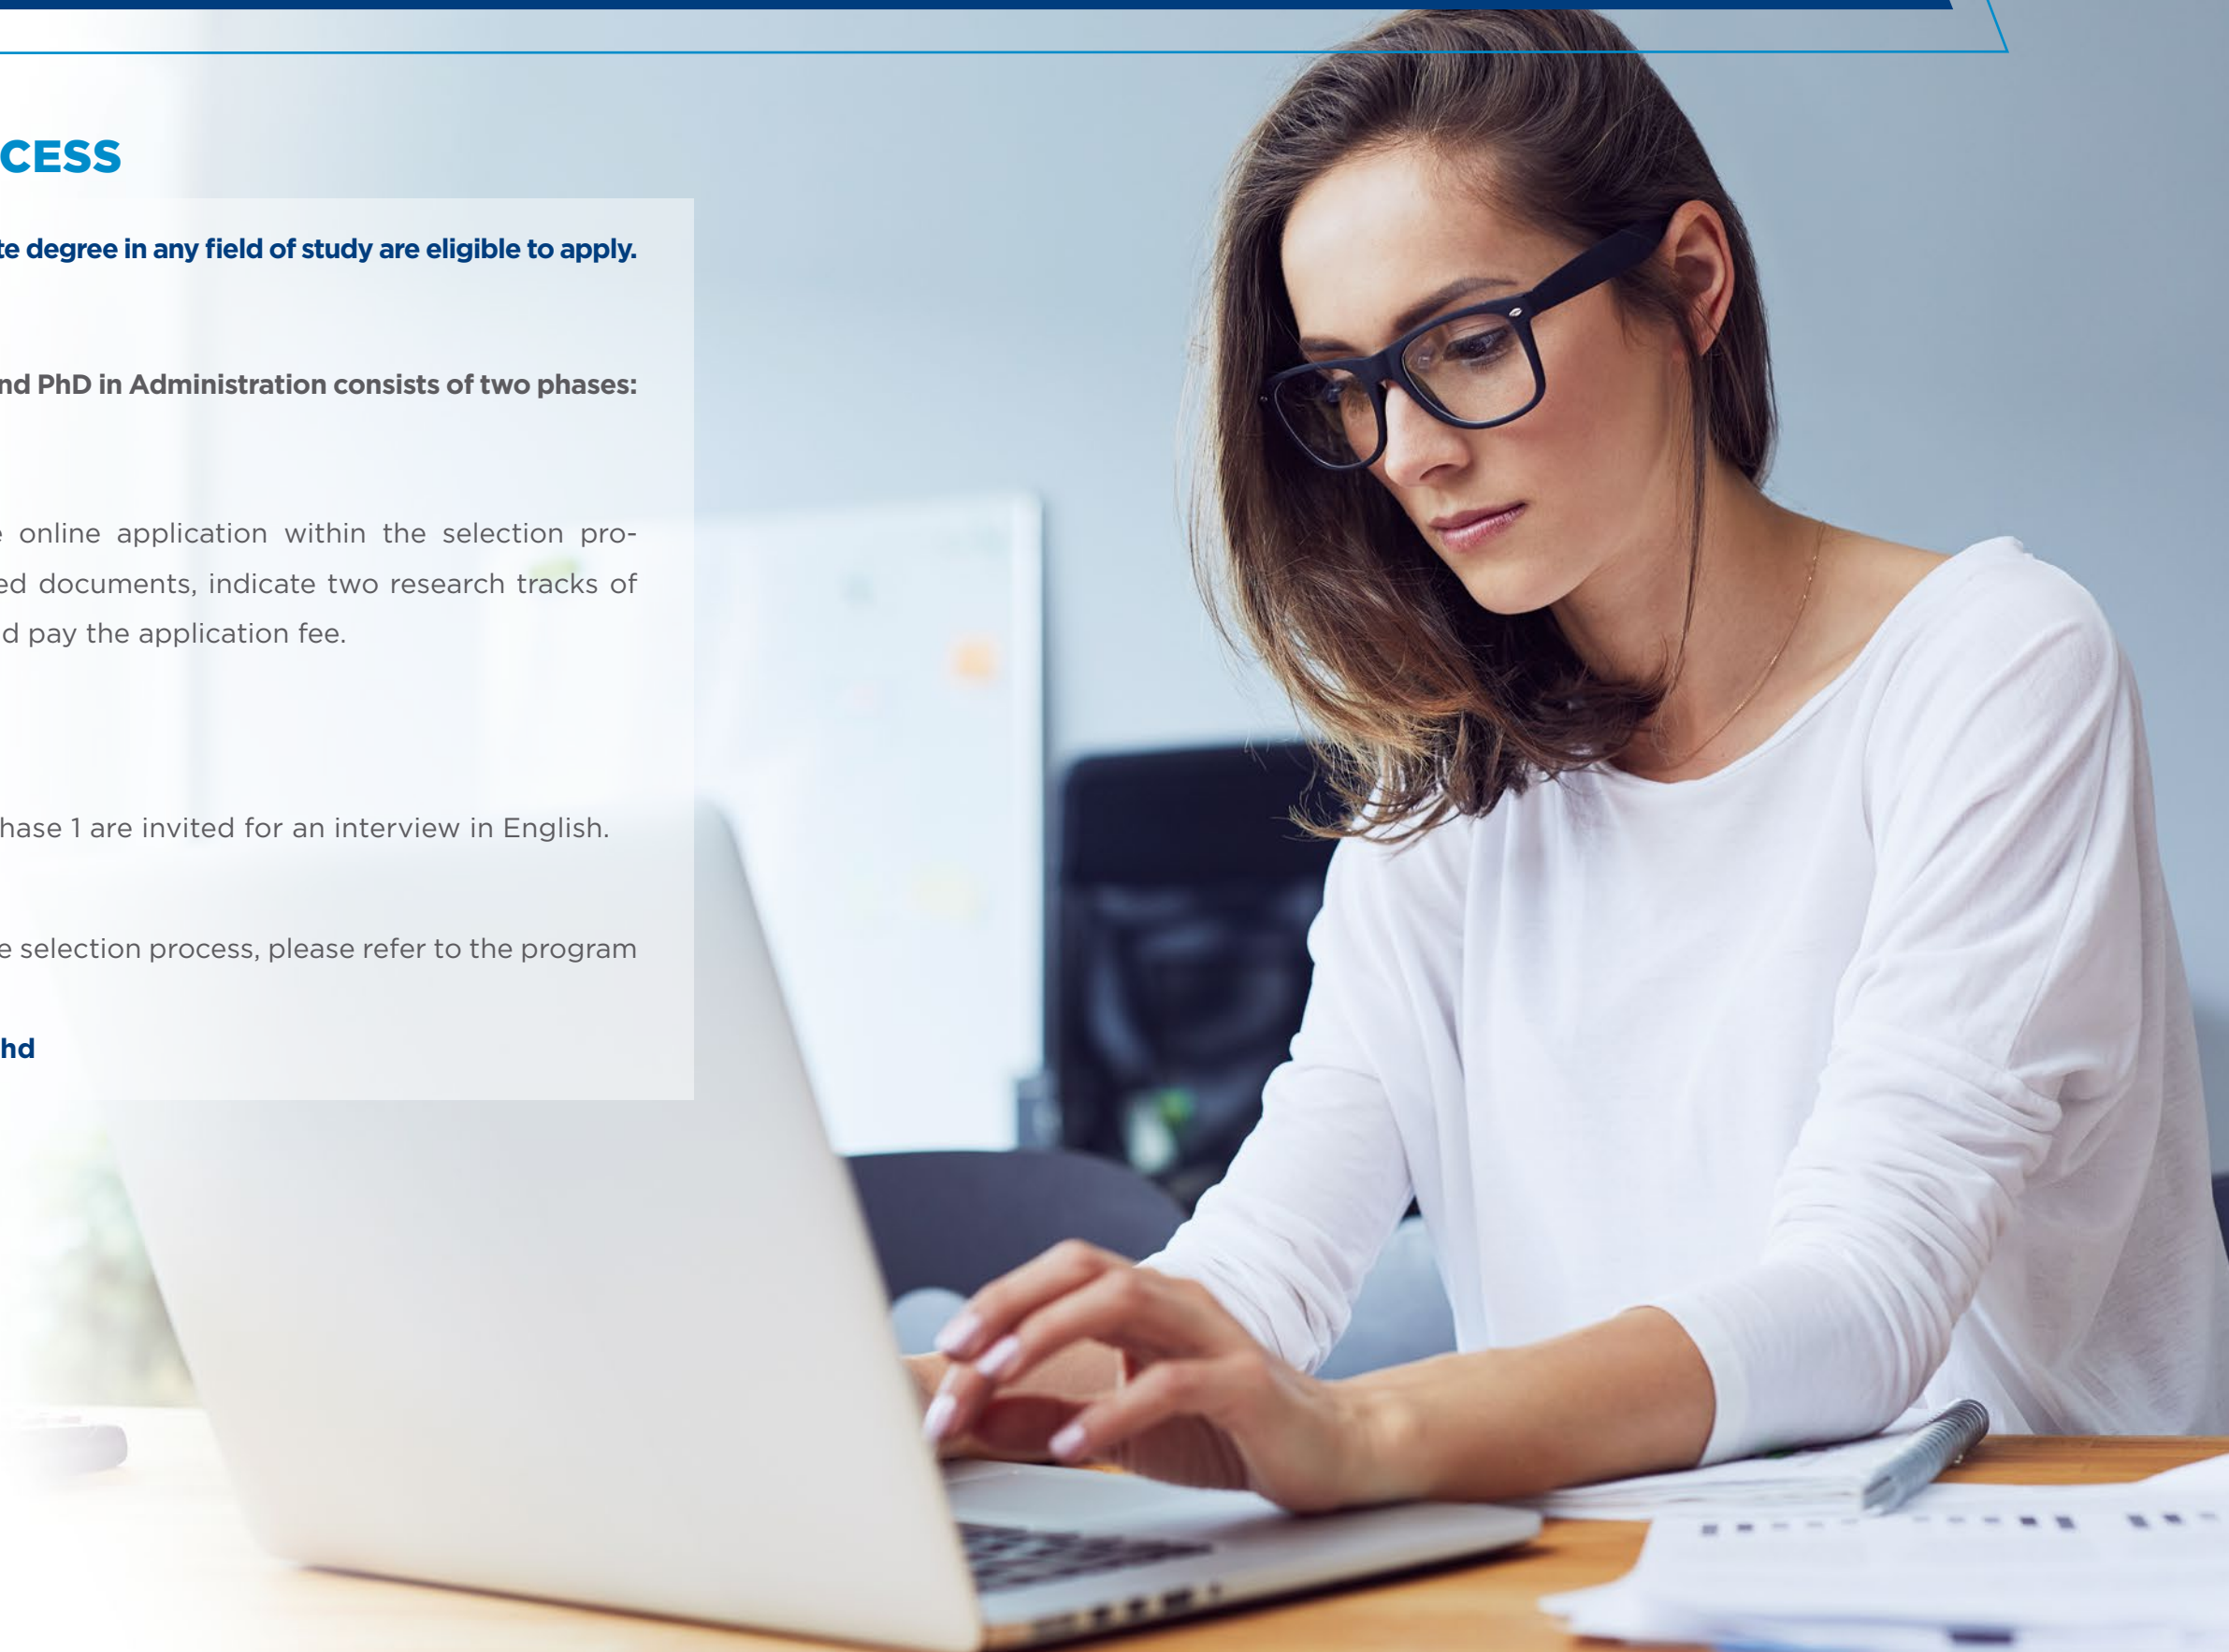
CESS

te degree in any field of study are eligible to apply.

nd PhD in Administration consists of two phases:

online application within the selection proed documents, indicate two research tracks of d pay the application fee.

hase 1 are invited for an interview in English.

e selection process, please refer to the program

hd